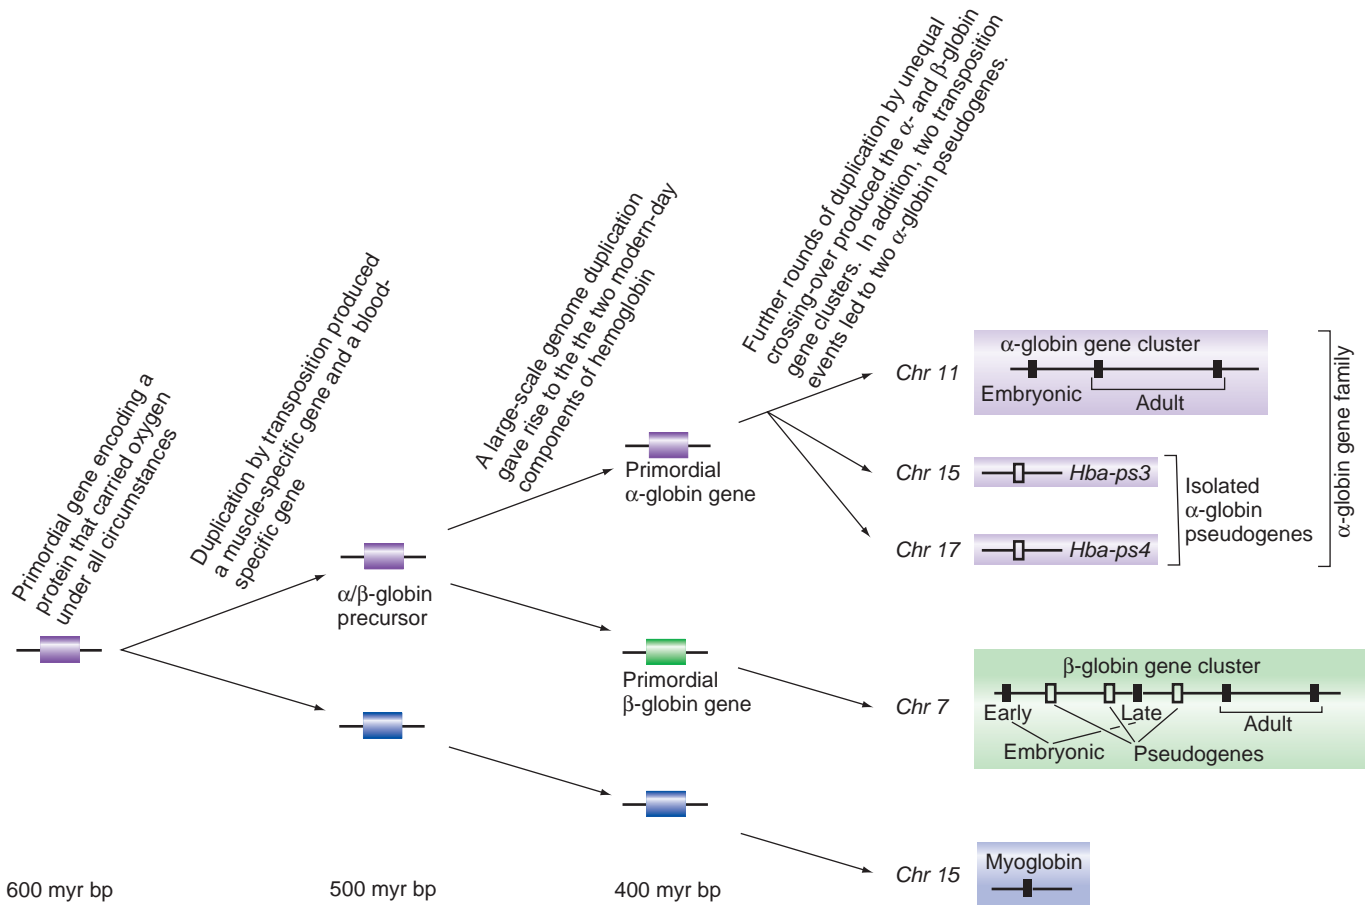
Primordial gene encoding a protein that carried oxygen under all circumstances

Duplication by transposition produced a muscle-specific gene and a blood-specific gene

A large-scale genome duplication gave rise to the the two modern-day components of hemoglobin

Further rounds of duplication by unequal crossing-over produced the α- and β-globin gene clusters. In addition, two transposition events led to two α-globin pseudogenes.

α/β-globin precursor

Primordial α-globin gene

Primordial β-globin gene

Chr 11

α-globin gene cluster

Embryonic

Adult

Chr 15

*Hba-ps3*

Chr 17

*Hba-ps4*

Isolated α-globin pseudogenes

α-globin gene family

β-globin gene cluster

Chr 7

Early

Late

Adult

Embryonic

Pseudogenes

Chr 15

Myoglobin

600 myr bp

500 myr bp

400 myr bp